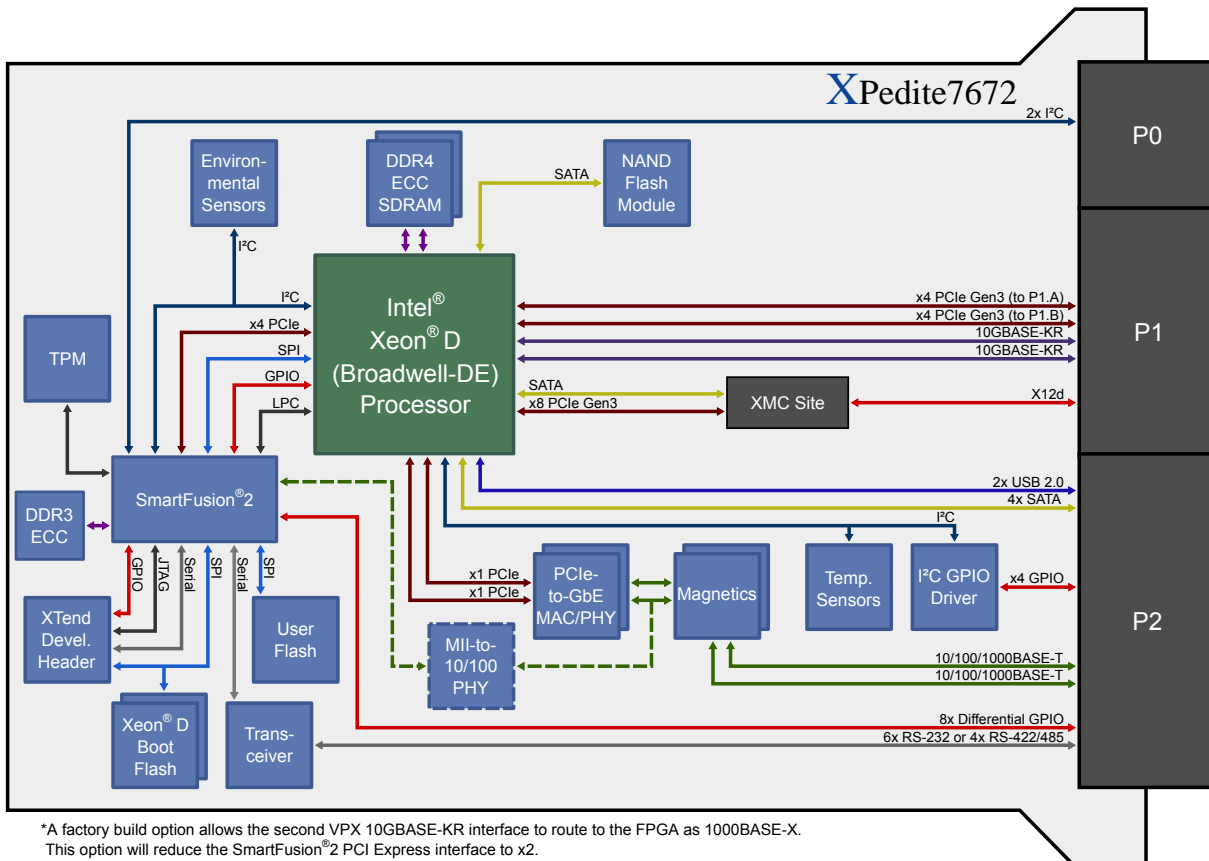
XPedite7672

2x I²C

P0

Environmental Sensors

DDR4 ECC SDRAM

SATA

NAND Flash Module

I²C

I²C

x4 PCIe

SPI

GPIO

LPC

Intel® Xeon® D (Broadwell-DE) Processor

x4 PCIe Gen3 (to P1.A)

x4 PCIe Gen3 (to P1.B)

10GBASE-KR

10GBASE-KR

P1

TPM

SATA

x8 PCIe Gen3

XMC Site

X12d

SmartFusion®2

2x USB 2.0

4x SATA

I²C

DDR3 ECC

GPIO

JTAG

Serial

SPI

Serial

SPI

x1 PCIe

x1 PCIe

PCIe-to-GbE MAC/PHY

Magnetics

Temp. Sensors

I²C GPIO Driver

x4 GPIO

P2

XTend Devel. Header

User Flash

MII-to-10/100 PHY

10/100/1000BASE-T

10/100/1000BASE-T

Xeon® D Boot Flash

Transceiver

8x Differential GPIO

6x RS-232 or 4x RS-422/485

*A factory build option allows the second VPX 10GBASE-KR interface to route to the FPGA as 1000BASE-X. This option will reduce the SmartFusion®2 PCI Express interface to x2.